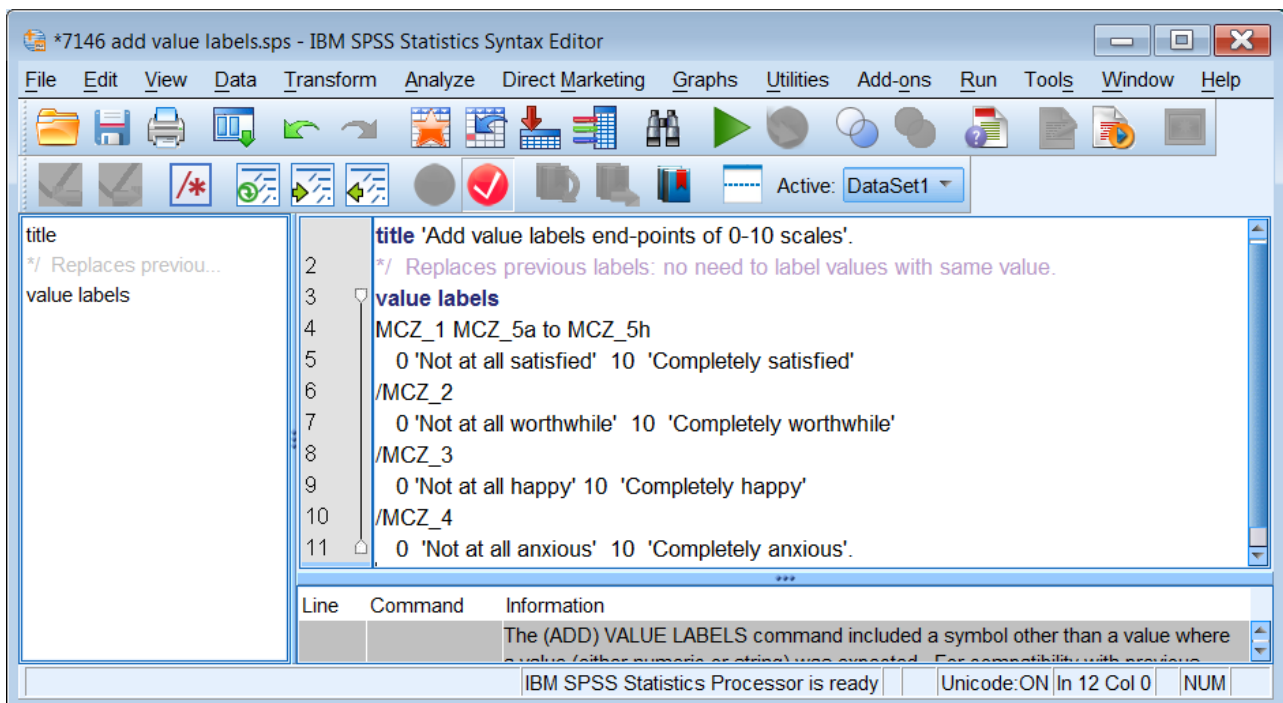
*7146 add value labels.sps - IBM SPSS Statistics Syntax Editor

File Edit View Data Transform Analyze Direct Marketing Graphs Utilities Add-ons Run Tools Window Help

Active: DataSet1

title
*/ Replaces previou...
value labels

title 'Add value labels end-points of 0-10 scales'.
2 */ Replaces previous labels: no need to label values with same value.
3 value labels
4 MCZ_1 MCZ_5a to MCZ_5h
5 0 'Not at all satisfied' 10 'Completely satisfied'
6 /MCZ_2
7 0 'Not at all worthwhile' 10 'Completely worthwhile'
8 /MCZ_3
9 0 'Not at all happy' 10 'Completely happy'
10 /MCZ_4
11 0 'Not at all anxious' 10 'Completely anxious'.

| Line | Command | Information |
|---|---|---|
| | | The (ADD) VALUE LABELS command included a symbol other than a value where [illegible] |

IBM SPSS Statistics Processor is ready | Unicode:ON | In 12 Col 0 | NUM